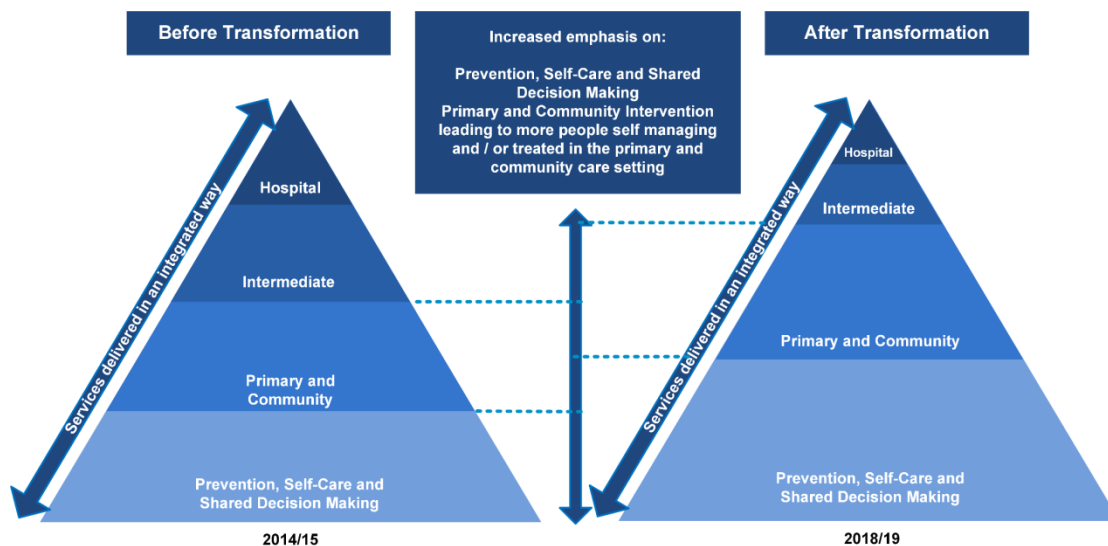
Before Transformation

Services delivered in an integrated way

Hospital

Intermediate

Primary and Community

Prevention, Self-Care and Shared Decision Making

2014/15

Increased emphasis on:

Prevention, Self-Care and Shared Decision Making
Primary and Community Intervention leading to more people self managing and / or treated in the primary and community care setting

After Transformation

Services delivered in an integrated way

Hospital

Intermediate

Primary and Community

Prevention, Self-Care and Shared Decision Making

2018/19